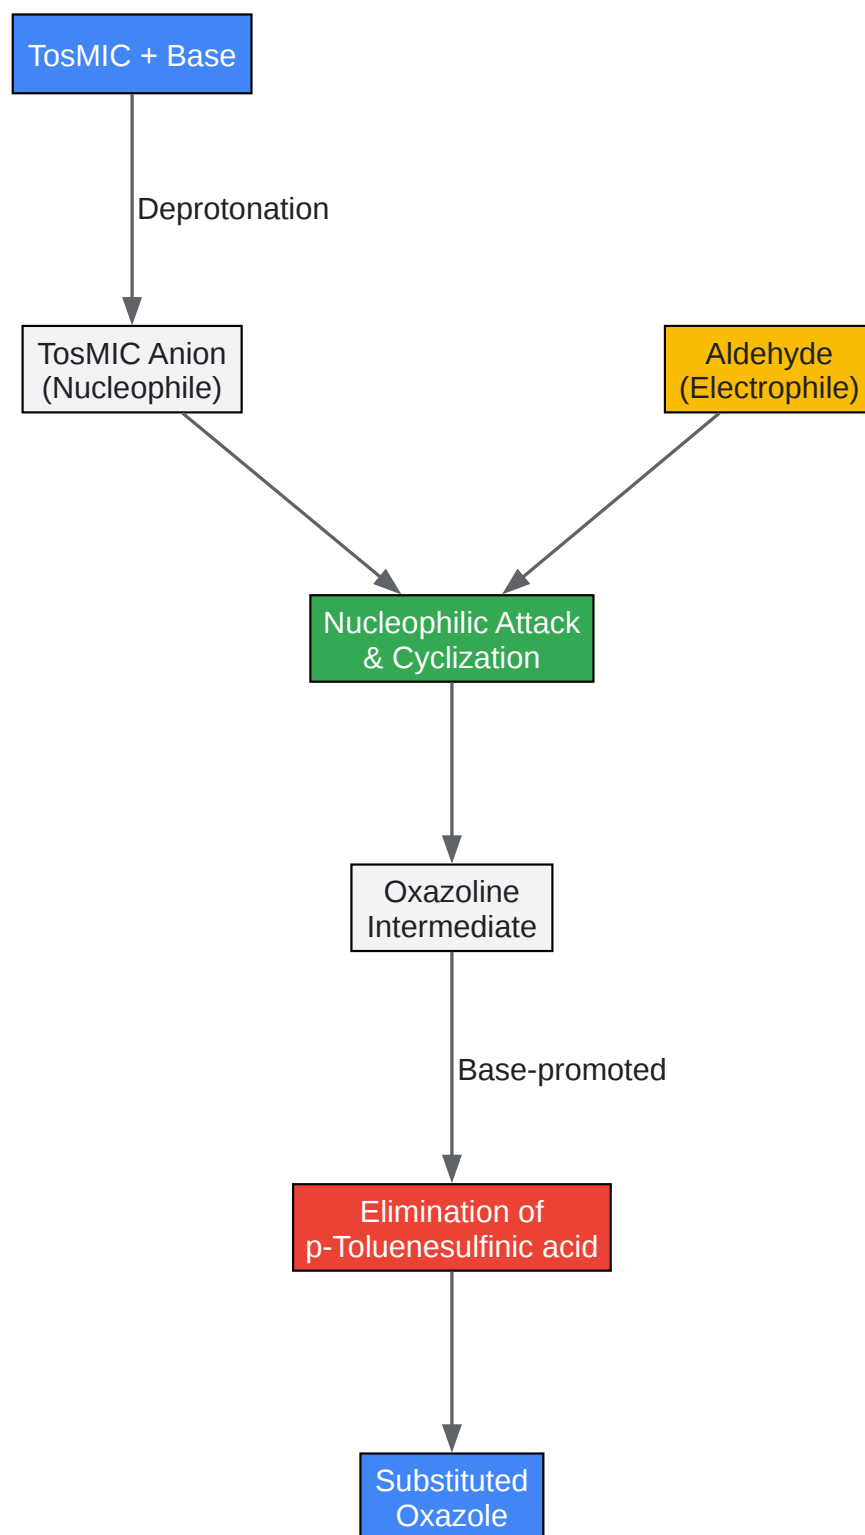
TosMIC + Base

Deprotonation

TosMIC Anion (Nucleophile)

Aldehyde (Electrophile)

Nucleophilic Attack & Cyclization

Oxazoline Intermediate

Base-promoted

Elimination of p-Toluenesulfinic acid

Substituted Oxazole